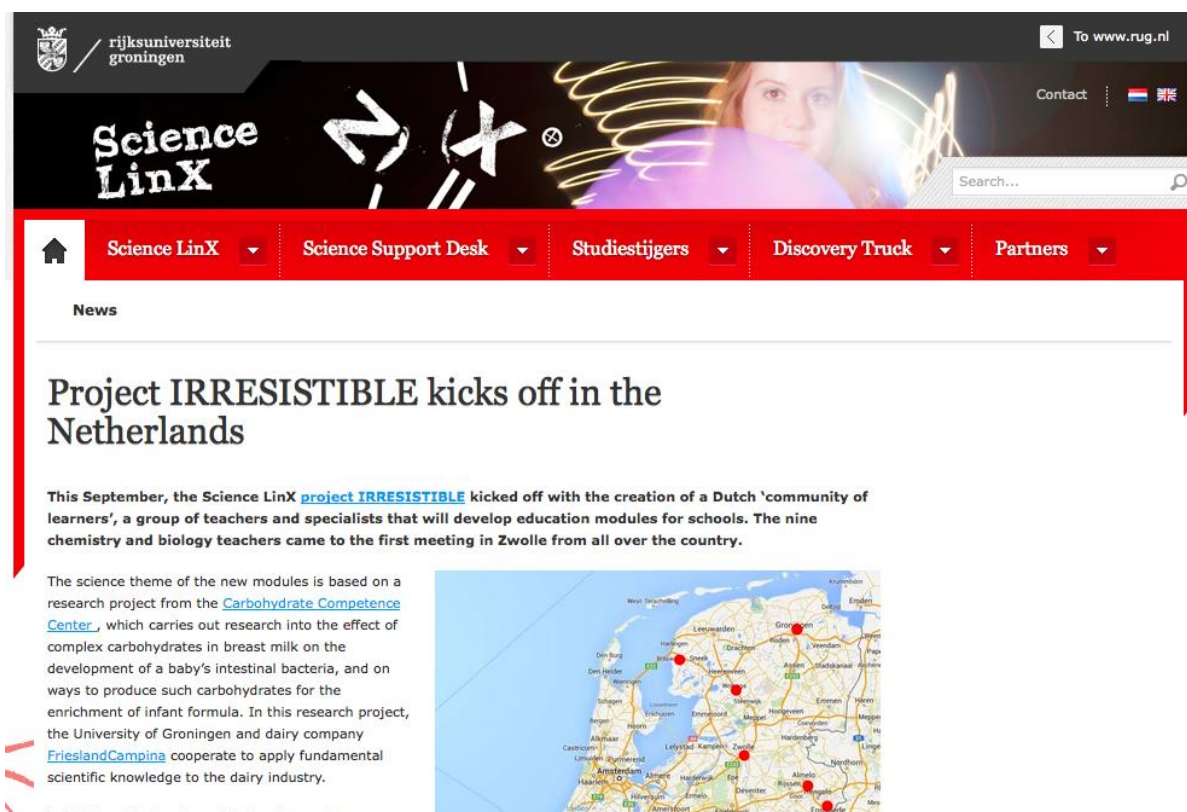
rijksuniversiteit groningen

To www.rug.nl

Science LinX

Contact

Search...

Science LinX Science Support Desk Studiestijgers Discovery Truck Partners

News

Project IRRESISTIBLE kicks off in the Netherlands

This September, the Science LinX project IRRESISTIBLE kicked off with the creation of a Dutch 'community of learners', a group of teachers and specialists that will develop education modules for schools. The nine chemistry and biology teachers came to the first meeting in Zwolle from all over the country.

The science theme of the new modules is based on a research project from the Carbohydrate Competence Center , which carries out research into the effect of complex carbohydrates in breast milk on the development of a baby's intestinal bacteria, and on ways to produce such carbohydrates for the enrichment of infant formula. In this research project, the University of Groningen and dairy company FrieslandCampina cooperate to apply fundamental scientific knowledge to the dairy industry.

Leeuwarden Groningen Emden Drachten Assen Den Helder Heerenveen Emmen Alkmaar Lelystad Kampen Zwolle Haarlem Amsterdam Almere Deventer Almelo Hardenberg Hoogeveen Meppel Nordhorn